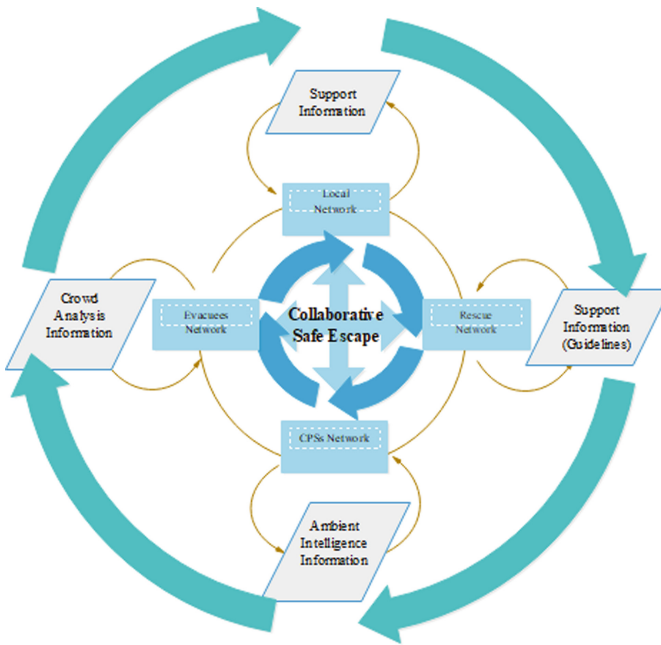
Support Information

Local Network

Crowd Analysis Information

Evacuees Network

Collaborative Safe Escape

Rescue Network

Support Information (Guidelines)

CPSs Network

Ambient Intelligence Information